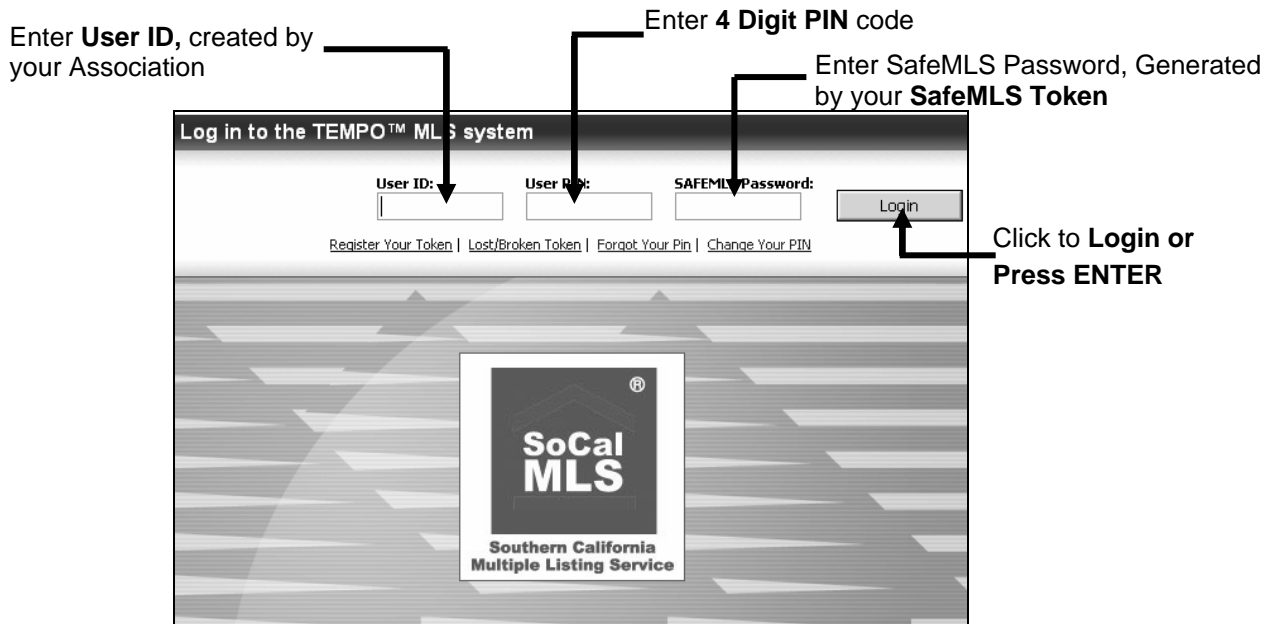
Enter **User ID,** created by your Association

Enter **4 Digit PIN** code

Enter SafeMLS Password, Generated by your **SafeMLS Token**

Log in to the TEMPO™ ML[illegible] system

User ID:

User P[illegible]:

SAFEML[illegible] Password:

Login

Click to **Login or Press ENTER**

Register Your Token | Lost/Broken Token | Forgot Your Pin | Change Your PIN

®

SoCal MLS

Southern California Multiple Listing Service